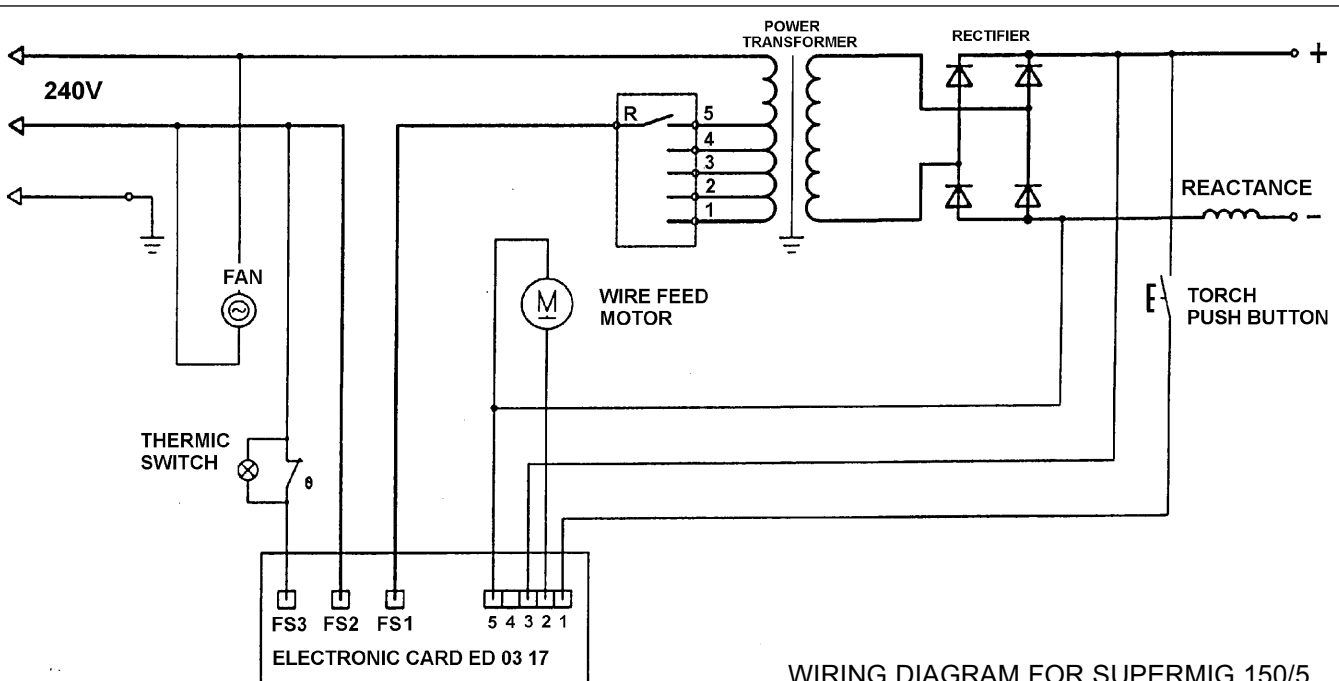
240V

POWER TRANSFORMER

RECTIFIER

+

R

5

4

3

2

1

REACTANCE

−

FAN

M

WIRE FEED MOTOR

TORCH PUSH BUTTON

THERMIC SWITCH

θ

FS3 FS2 FS1

5 4 3 2 1

ELECTRONIC CARD ED 03 17

WIRING DIAGRAM FOR SUPERMIG 150/5